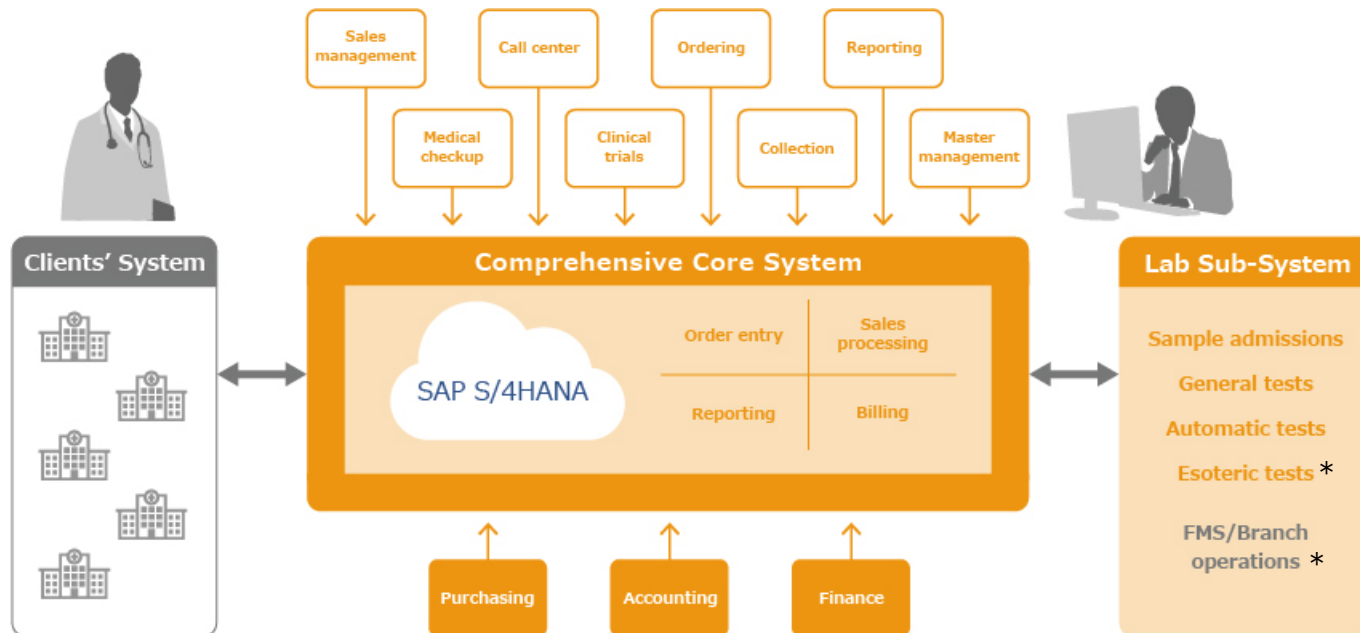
Sales management

Call center

Ordering

Reporting

Medical checkup

Clinical trials

Collection

Master management

Clients' System

Comprehensive Core System

SAP S/4HANA

Order entry

Sales processing

Reporting

Billing

Lab Sub-System

Sample admissions

General tests

Automatic tests

Esoteric tests *

FMS/Branch operations *

Purchasing

Accounting

Finance